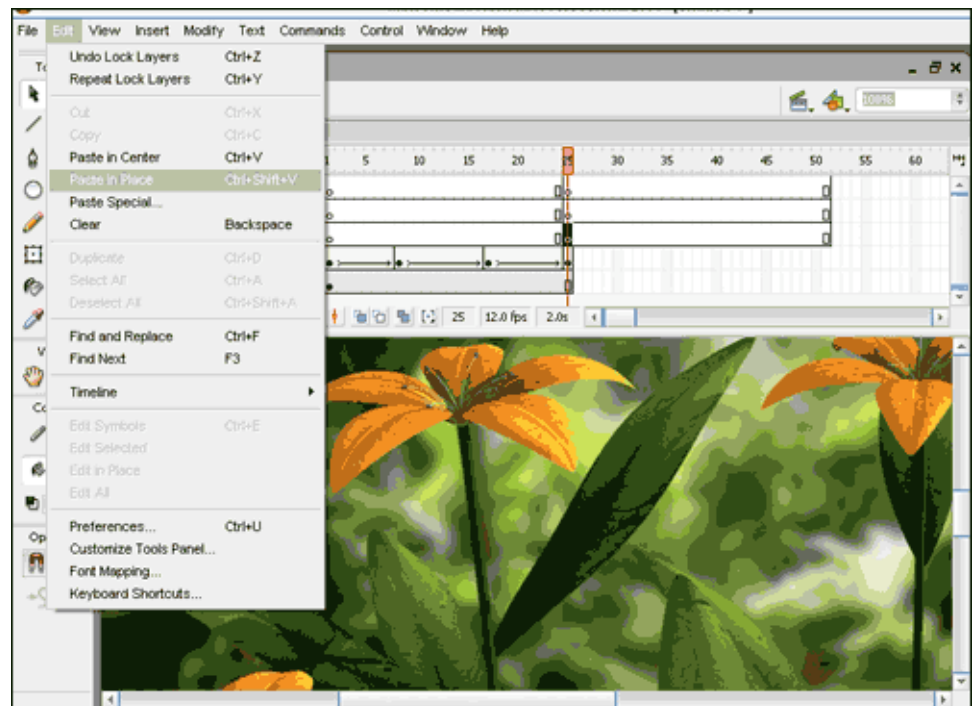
File Edit View Insert Modify Text Commands Control Window Help

Undo Lock Layers Ctrl+Z
Repeat Lock Layers Ctrl+Y

Cut Ctrl+X
Copy Ctrl+C
Paste in Center Ctrl+V
Paste in Place Ctrl+Shift+V
Paste Special...
Clear Backspace

Duplicate Ctrl+D
Select All Ctrl+A
Deselect All Ctrl+Shift+A

Find and Replace Ctrl+F
Find Next F3

Timeline

Edit Symbols Ctrl+E
Edit Selected
Edit in Place
Edit All

Preferences... Ctrl+U
Customize Tools Panel...
Font Mapping...
Keyboard Shortcuts...

1 5 10 15 20 25 30 35 40 45 50 55 60

25 12.0 fps 2.0s

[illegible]